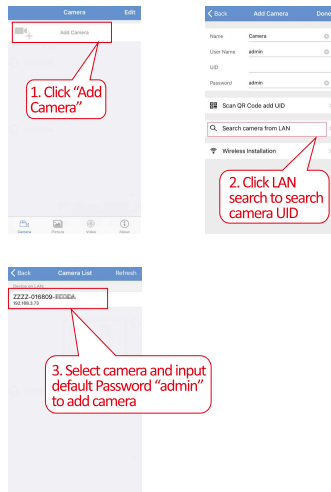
Camera Edit

Add Camera

1. Click "Add Camera"

Camera Picture Video About

Back Add Camera Done

Name Camera

User Name admin

UID

Password admin

Scan QR Code add UID

Search camera from LAN

Wireless Installation

2. Click LAN search to search camera UID

Back Camera List Refresh

Device on LAN

ZZZZ-016809-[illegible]

192.168.3.73

3. Select camera and input default Password "admin" to add camera